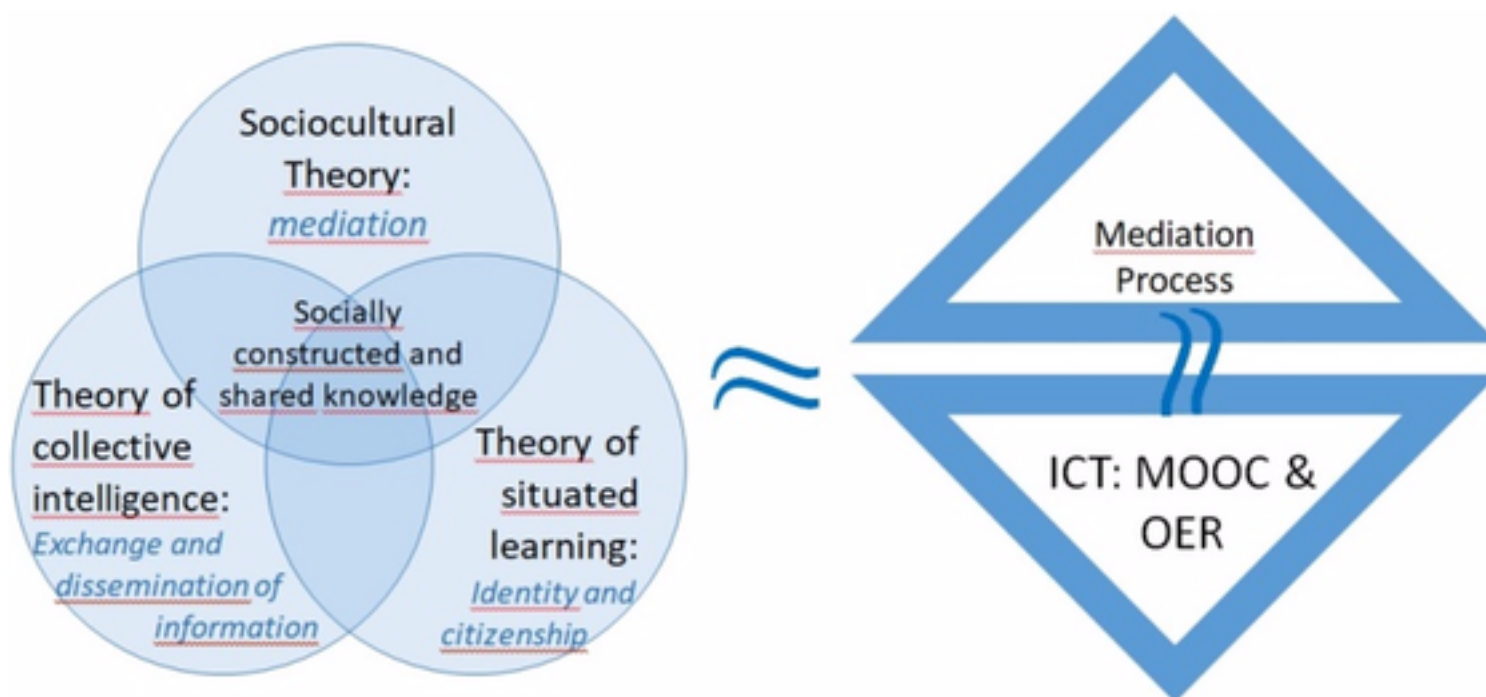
Sociocultural Theory: *mediation*

Socially constructed and shared knowledge

Theory of collective intelligence: *Exchange and dissemination of information*

Theory of situated learning: *Identity and citizenship*

$\approx$

Mediation Process

ICT: MOOC & OER